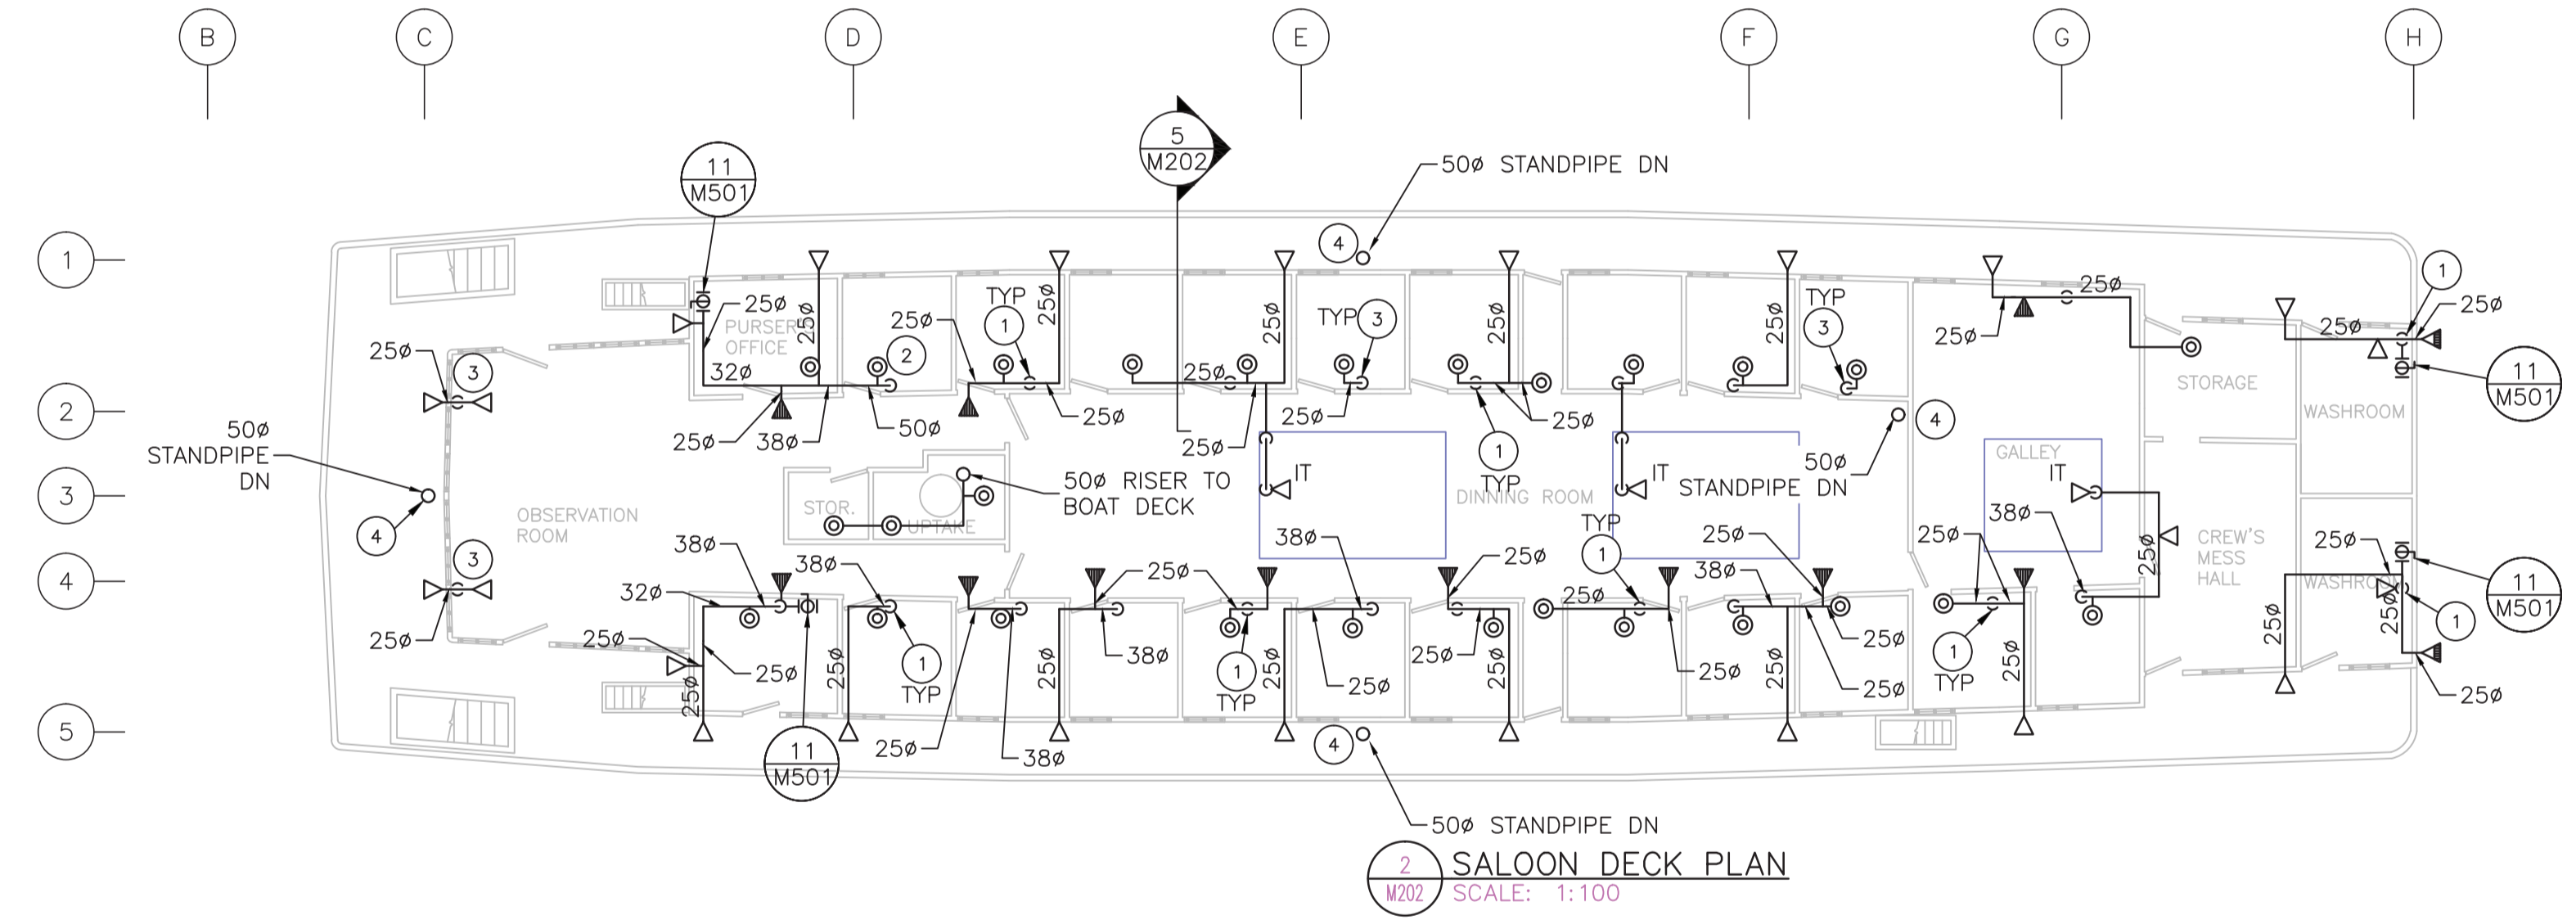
B C D E F G H

1
2
3
4
5

5
M202

11
M501

50ø STANDPIPE DN

4

PURSER OFFICE
25ø
25ø
32ø
25ø
38ø
50ø
2
TYP
1
25ø
25ø
25ø
25ø
25ø
TYP
3
25ø
25ø
25ø
1
TYP
25ø
TYP
3
25ø
25ø
25ø
25ø
1
25ø
1
25ø

11
M501

STORAGE
WASHROOM

25ø
3
50ø STANDPIPE DN
4
3
25ø

50ø RISER TO BOAT DECK
STOR.
UPTAKE
OBSERVATION ROOM

IT
38ø
DINNING ROOM
IT
STANDPIPE DN
50ø
4
GALLEY
IT
38ø
25ø
25ø
CREW'S MESS HALL
25ø

38ø
38ø
32ø
25ø
25ø
25ø
25ø
1
TYP
25ø
25ø
38ø
25ø
1
TYP
25ø
25ø
25ø
25ø
25ø
TYP
1
25ø
25ø
25ø
38ø
25ø
25ø
25ø
25ø
1
TYP
25ø
25ø
WASHROOM
25ø
25ø
1
25ø
25ø
38ø

11
M501

11
M501

4
50ø STANDPIPE DN

2
M202
SALOON DECK PLAN
SCALE: 1:100